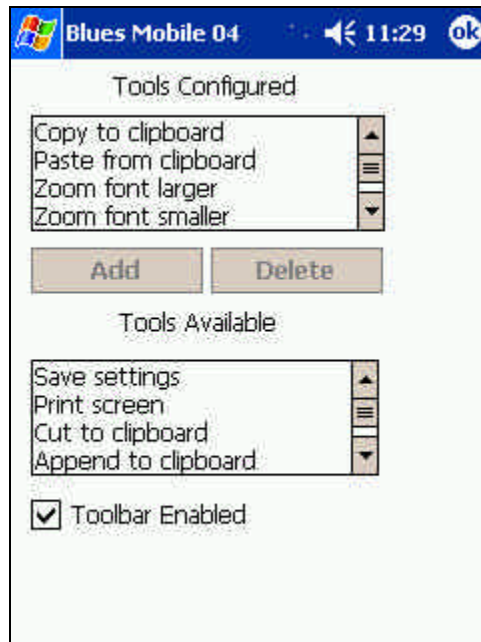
Blues Mobile 04 11:29 ok

Tools Configured

Copy to clipboard
Paste from clipboard
Zoom font larger
Zoom font smaller

Add Delete

Tools Available

Save settings
Print screen
Cut to clipboard
Append to clipboard

Toolbar Enabled